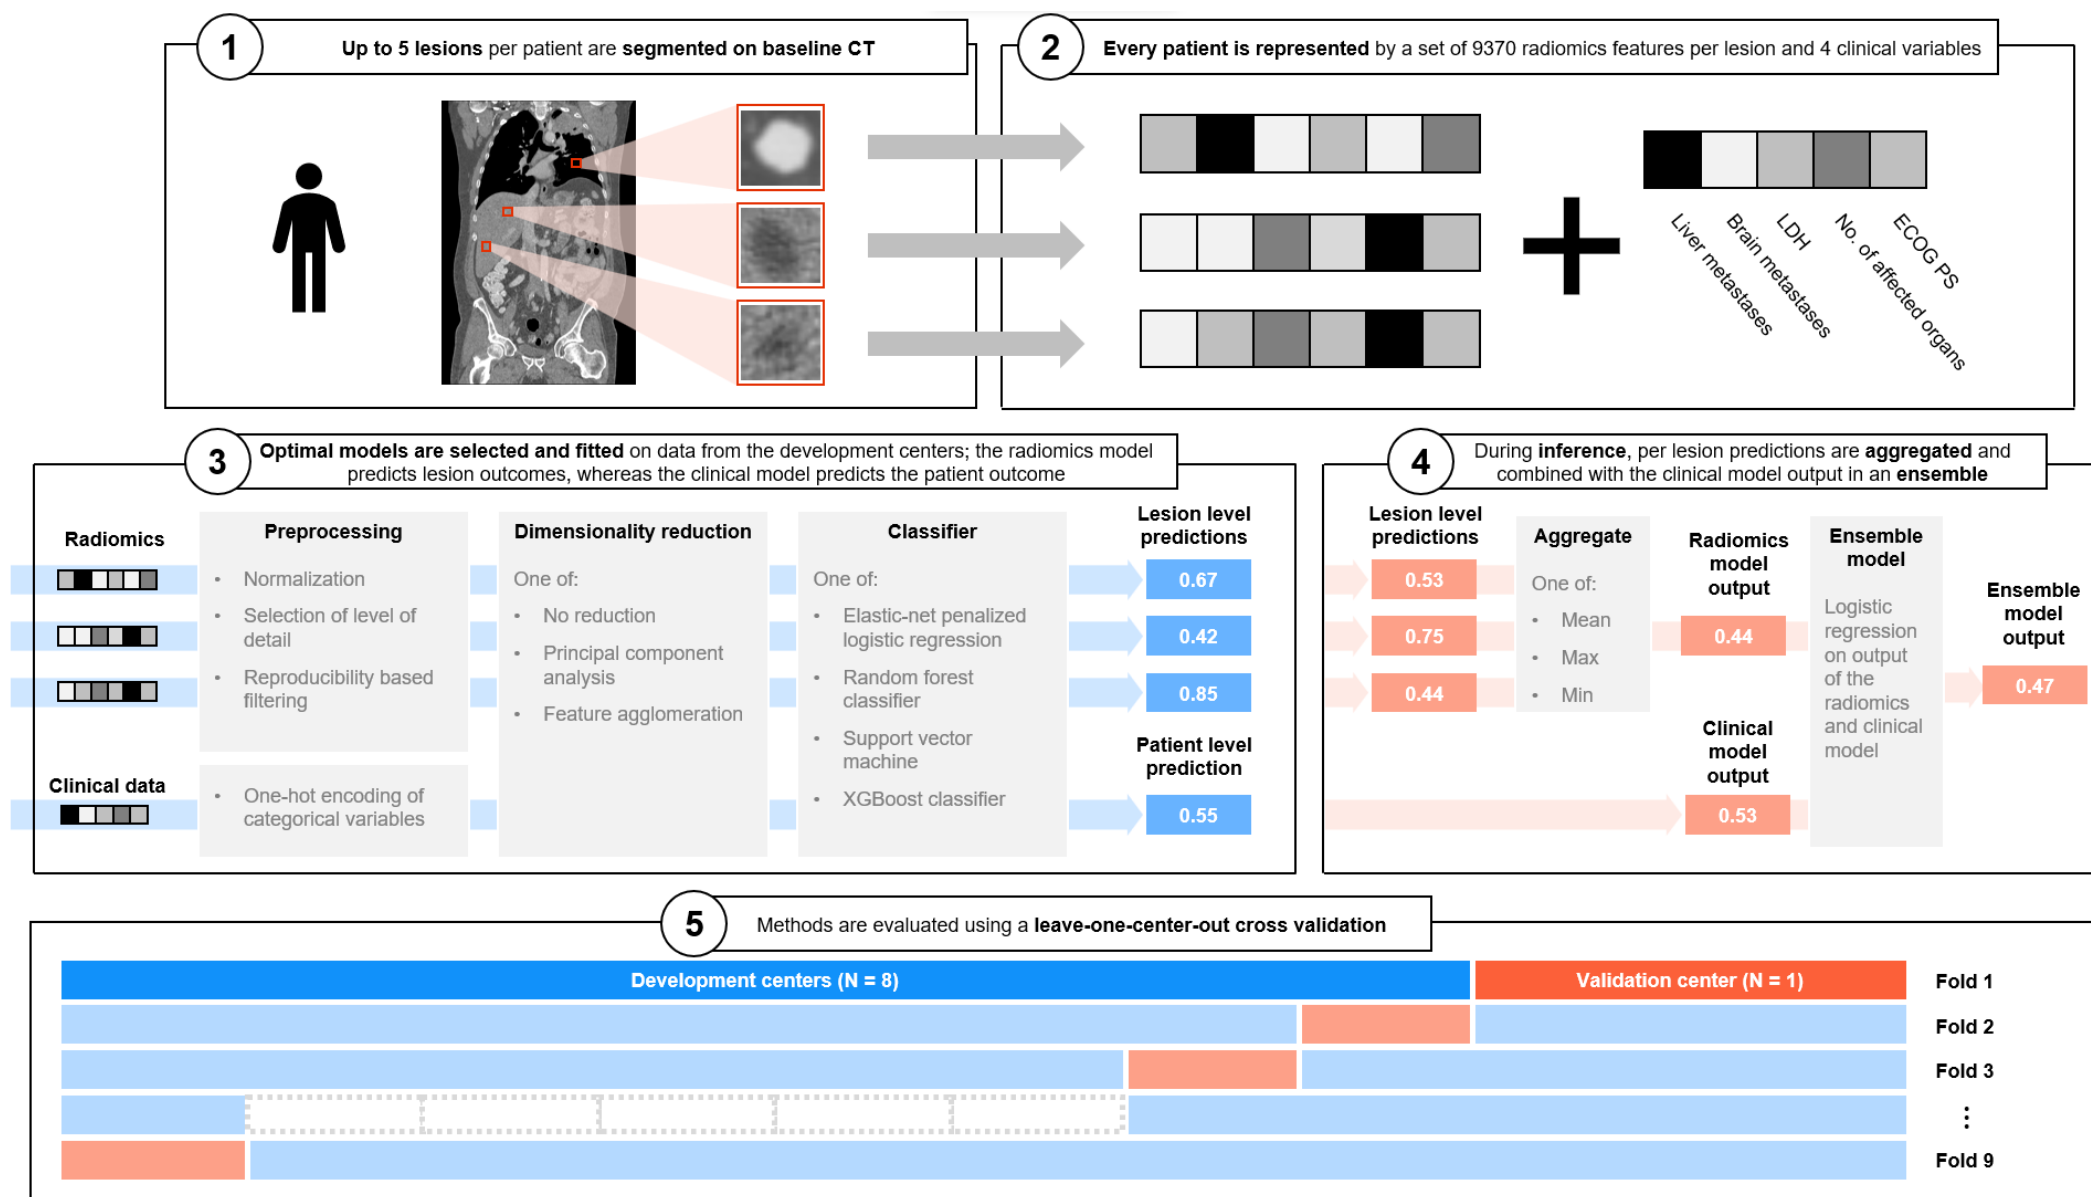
1 Up to 5 lesions per patient are segmented on baseline CT

2 Every patient is represented by a set of 9370 radiomics features per lesion and 4 clinical variables

Liver metastases
Brain metastases
LDH
No. of affected organs
ECOG PS

3 Optimal models are selected and fitted on data from the development centers; the radiomics model predicts lesion outcomes, whereas the clinical model predicts the patient outcome

Radiomics

Preprocessing
• Normalization
• Selection of level of detail
• Reproducibility based filtering

Dimensionality reduction
One of:
• No reduction
• Principal component analysis
• Feature agglomeration

Classifier
One of:
• Elastic-net penalized logistic regression
• Random forest classifier
• Support vector machine
• XGBoost classifier

Lesion level predictions
0.67
0.42
0.85

Clinical data
• One-hot encoding of categorical variables

Patient level prediction
0.55

4 During inference, per lesion predictions are aggregated and combined with the clinical model output in an ensemble

Lesion level predictions
0.53
0.75
0.44

Aggregate
One of:
• Mean
• Max
• Min

Radiomics model output
0.44

Clinical model output
0.53

Ensemble model
Logistic regression on output of the radiomics and clinical model

Ensemble model output
0.47

5 Methods are evaluated using a leave-one-center-out cross validation

Development centers (N = 8)
Validation center (N = 1)
Fold 1
Fold 2
Fold 3
⋮
Fold 9